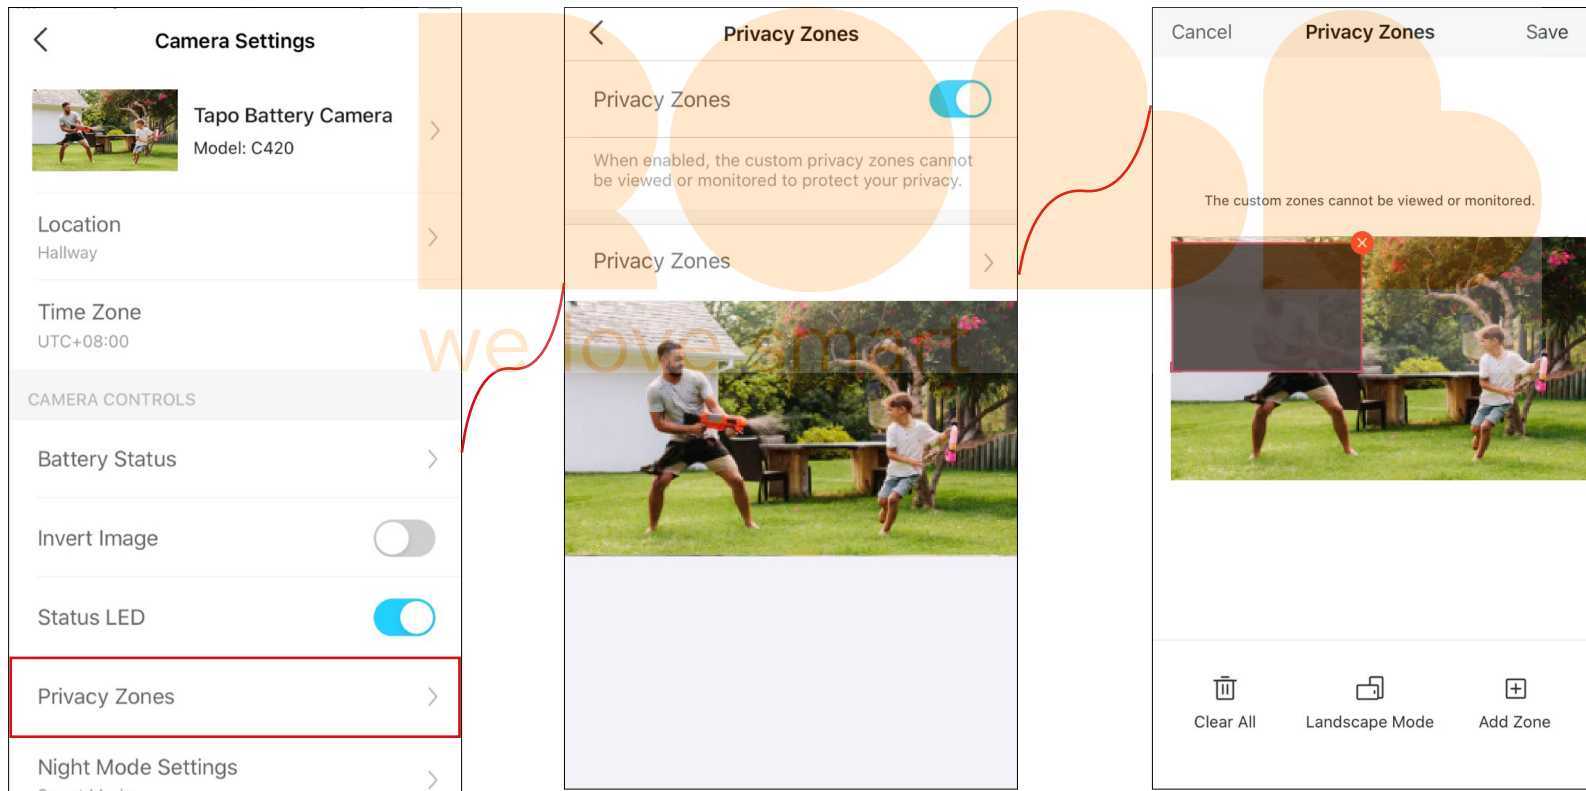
Camera Settings

Tapo Battery Camera
Model: C420

Location
Hallway

Time Zone
UTC+08:00

CAMERA CONTROLS

Battery Status

Invert Image

Status LED

Privacy Zones

Night Mode Settings

Privacy Zones

Privacy Zones

When enabled, the custom privacy zones cannot be viewed or monitored to protect your privacy.

Privacy Zones

we love smart

Cancel Privacy Zones Save

The custom zones cannot be viewed or monitored.

Clear All Landscape Mode Add Zone